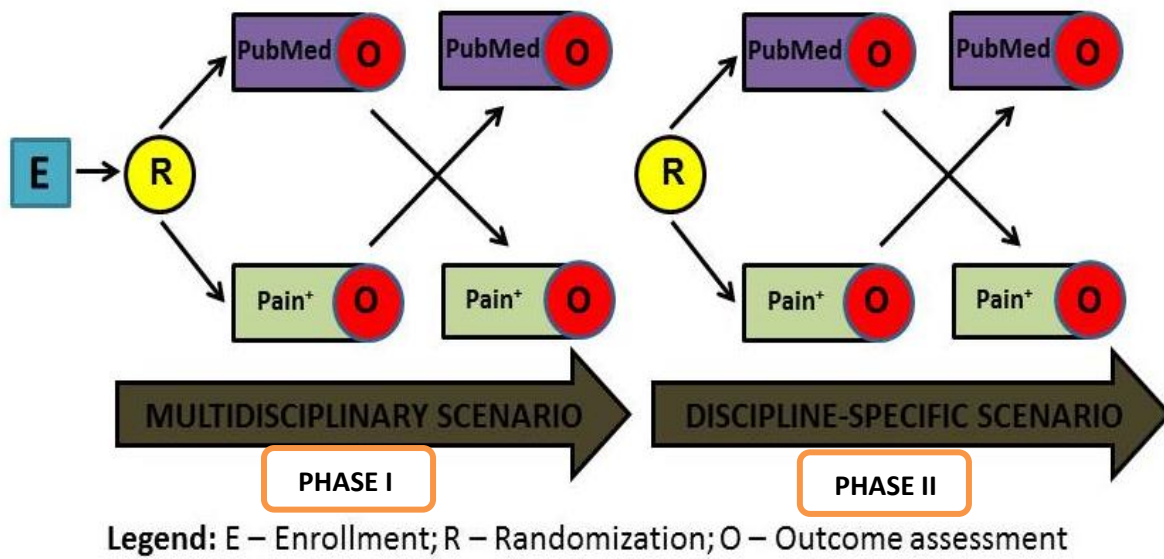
PubMed O
PubMed O
PubMed O
PubMed O

E → R
R

Pain$^+$ O
Pain$^+$ O
Pain$^+$ O
Pain$^+$ O

MULTIDISCIPLINARY SCENARIO
DISCIPLINE-SPECIFIC SCENARIO

PHASE I
PHASE II

Legend: E – Enrollment; R – Randomization; O – Outcome assessment